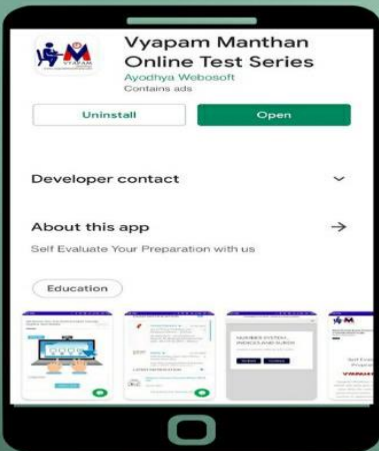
VYAPAM

Vyapam Manthan Online Test Series

Ayodhya Webosoft

Contains ads

Uninstall

Open

Developer contact

About this app

Self Evaluate Your Preparation with us

Education

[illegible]

NUMBER SYSTEM, INDICES AND SURDS

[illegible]

VYAPAM

Self Eva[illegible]

Prepara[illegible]

VYAPAM